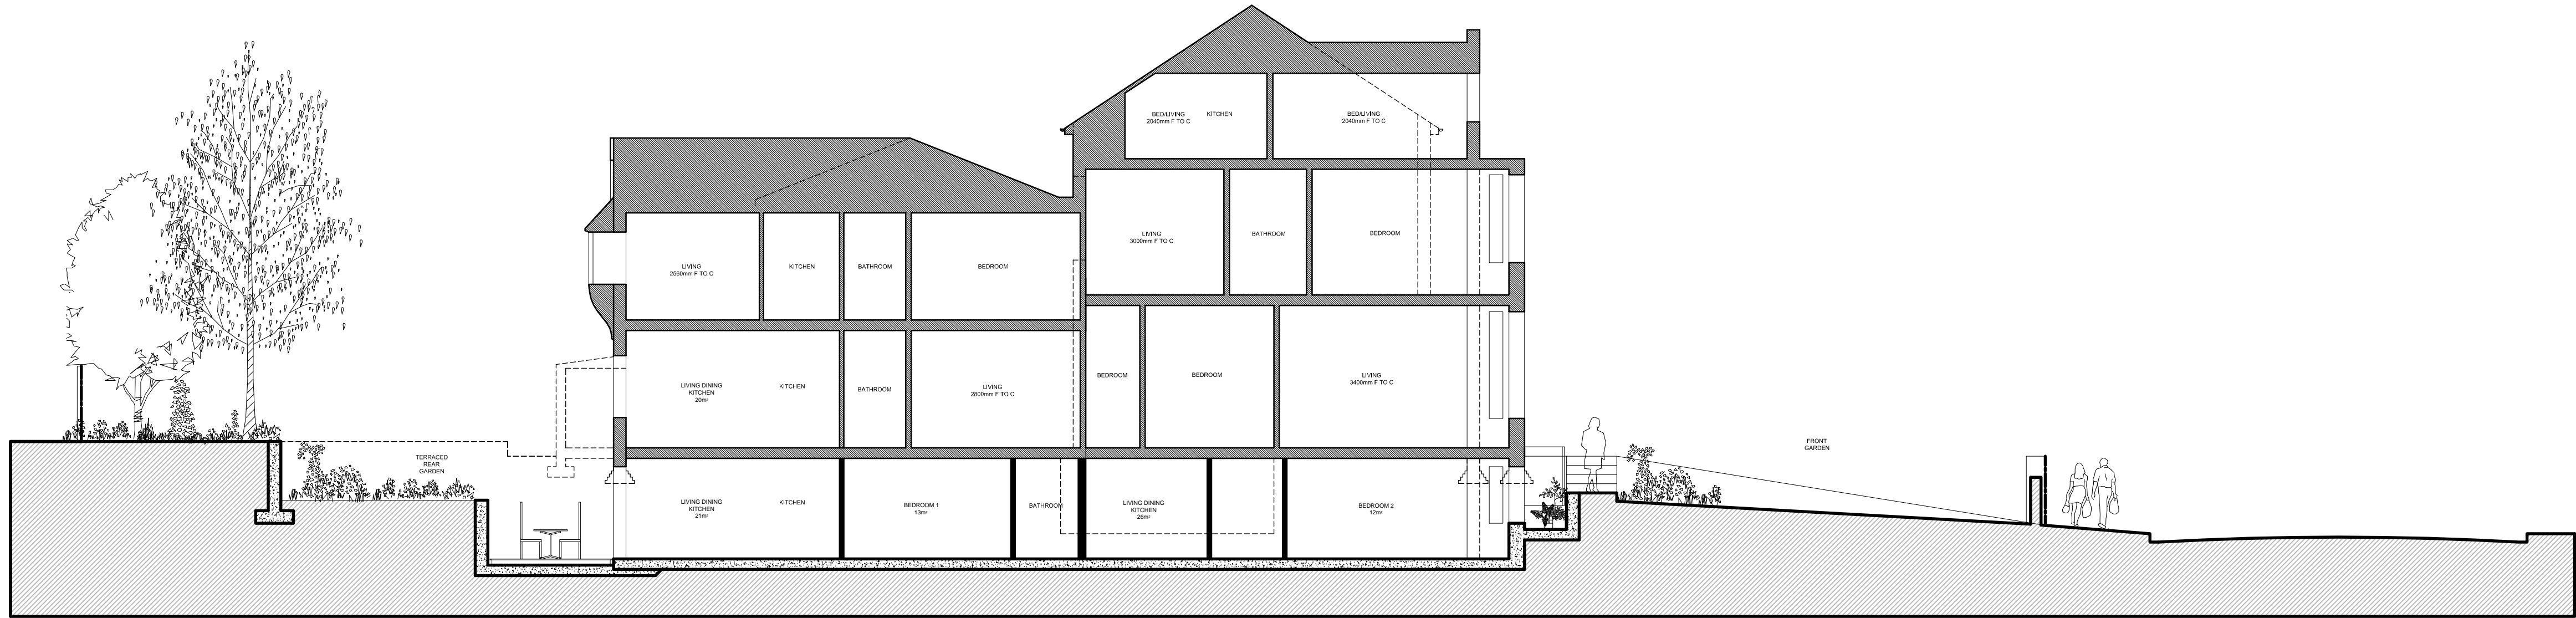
BED/LIVING
2040mm F TO C

KITCHEN

BED/LIVING
2040mm F TO C

LIVING
2560mm F TO C

KITCHEN

BATHROOM

BEDROOM

LIVING
3000mm F TO C

BATHROOM

BEDROOM

LIVING DINING
KITCHEN
20m²

KITCHEN

BATHROOM

LIVING
2800mm F TO C

BEDROOM

BEDROOM

LIVING
3400mm F TO C

TERRACED
REAR
GARDEN

LIVING DINING
KITCHEN
21m²

KITCHEN

BEDROOM 1
13m²

BATHROOM

LIVING DINING
KITCHEN
28m²

BEDROOM 2
12m²

FRONT
GARDEN